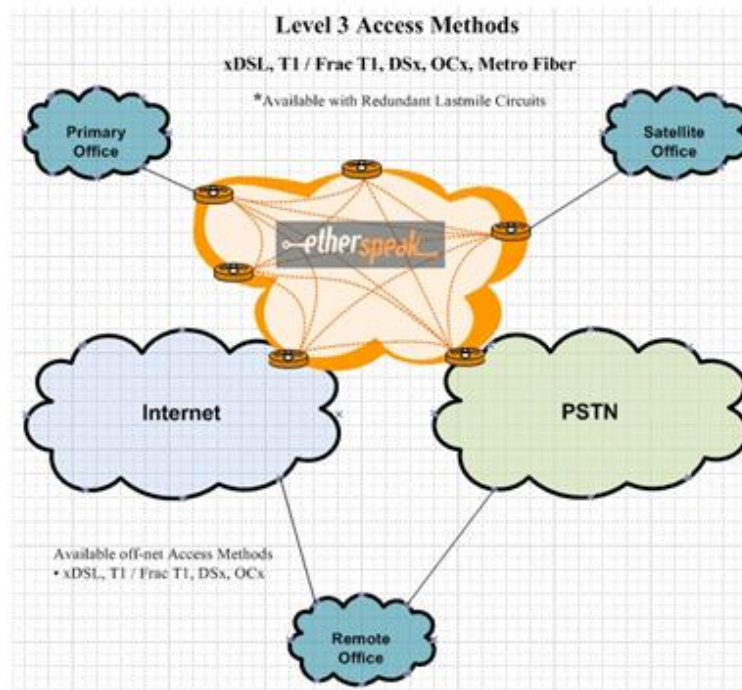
Level 3 Access Methods

xDSL, T1 / Frac T1, DSx, OCx, Metro Fiber

*Available with Redundant Lastmile Circuits

Primary Office

Satellite Office

etherspeak

Internet

PSTN

Available off-net Access Methods
• xDSL, T1 / Frac T1, DSx, OCx

Remote Office